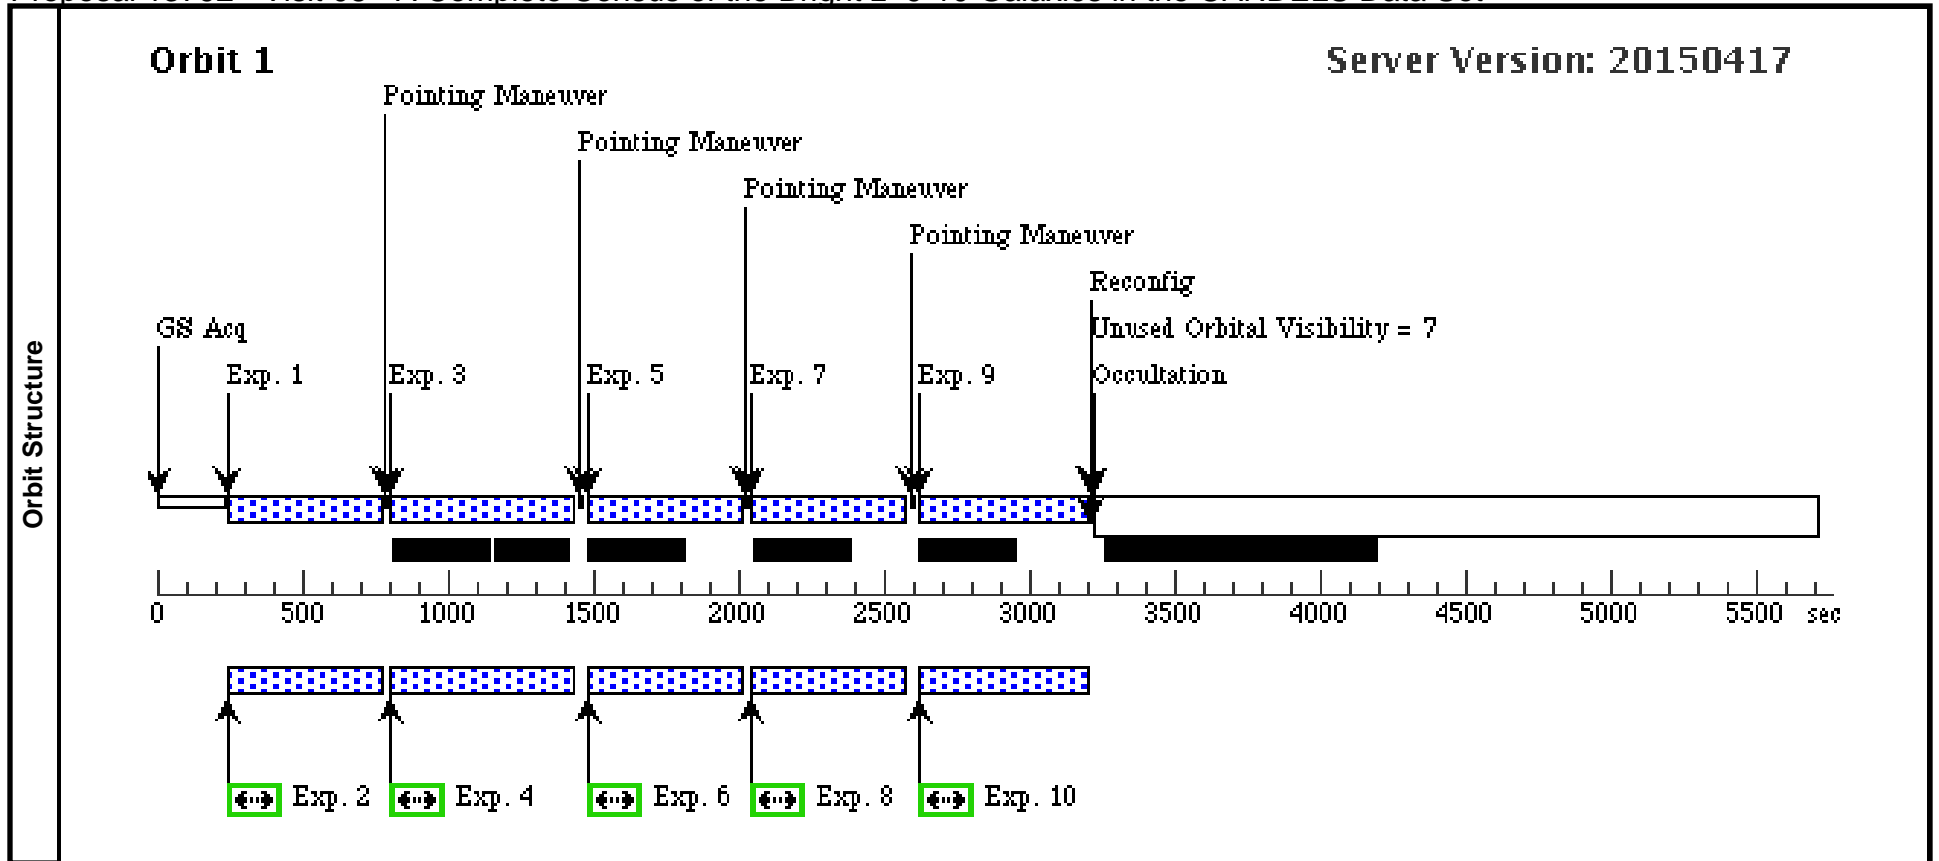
Orbit Structure

Orbit 1

Server Version: 20150417

Pointing Maneuver

Pointing Maneuver

Pointing Maneuver

Pointing Maneuver

Reconfig

Unused Orbital Visibility = 7

Occultation

GS Acq

Exp. 1

Exp. 3

Exp. 5

Exp. 7

Exp. 9

0 500 1000 1500 2000 2500 3000 3500 4000 4500 5000 5500 sec

Exp. 2 Exp. 4 Exp. 6 Exp. 8 Exp. 10